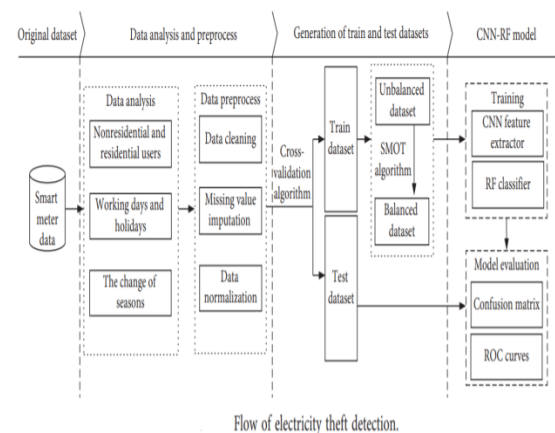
Original dataset

Data analysis and preprocess

Generation of train and test datasets

CNN-RF model

Smart meter data

Data analysis

Nonresidential and residential users

Working days and holidays

The change of seasons

Data preprocess

Data cleaning

Missing value imputation

Data normalization

Cross-validation algorithm

Train dataset

Test dataset

Unbalanced dataset

SMOT algorithm

Balanced dataset

Training

CNN feature extractor

RF classifier

Model evaluation

Confusion matrix

ROC curves

Flow of electricity theft detection.